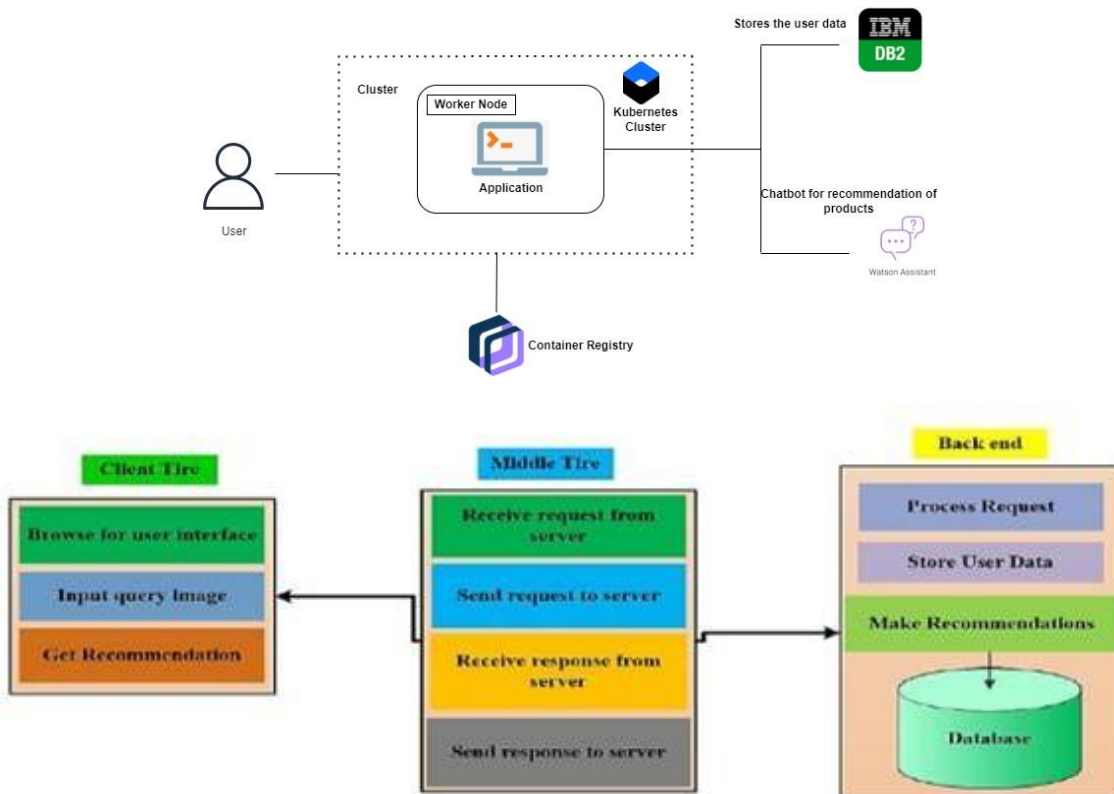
Stores the user data

IBM
DB2

Cluster

Worker Node

Kubernetes Cluster

Application

User

Chatbot for recommendation of products

Watson Assistant

Container Registry

Client Tire

Browse for user interface

Input query Image

Get Recommendation

Middle Tire

Receive request from server

Send request to server

Receive response from server

Send response to server

Back end

Process Request

Store User Data

Make Recommendations

Database